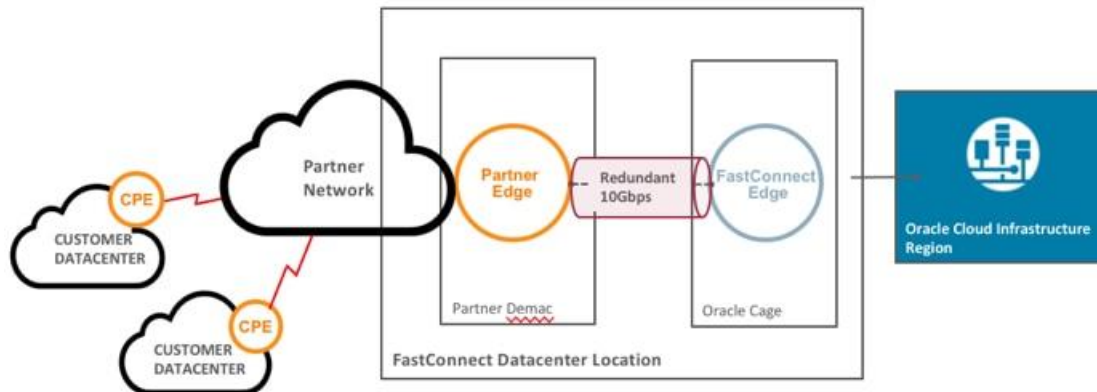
Partner Network

CPE

CUSTOMER DATACENTER

CPE

CUSTOMER DATACENTER

Partner Edge

Redundant 10Gbps

FastConnect Edge

Partner Demac

Oracle Cage

FastConnect Datacenter Location

Oracle Cloud Infrastructure Region